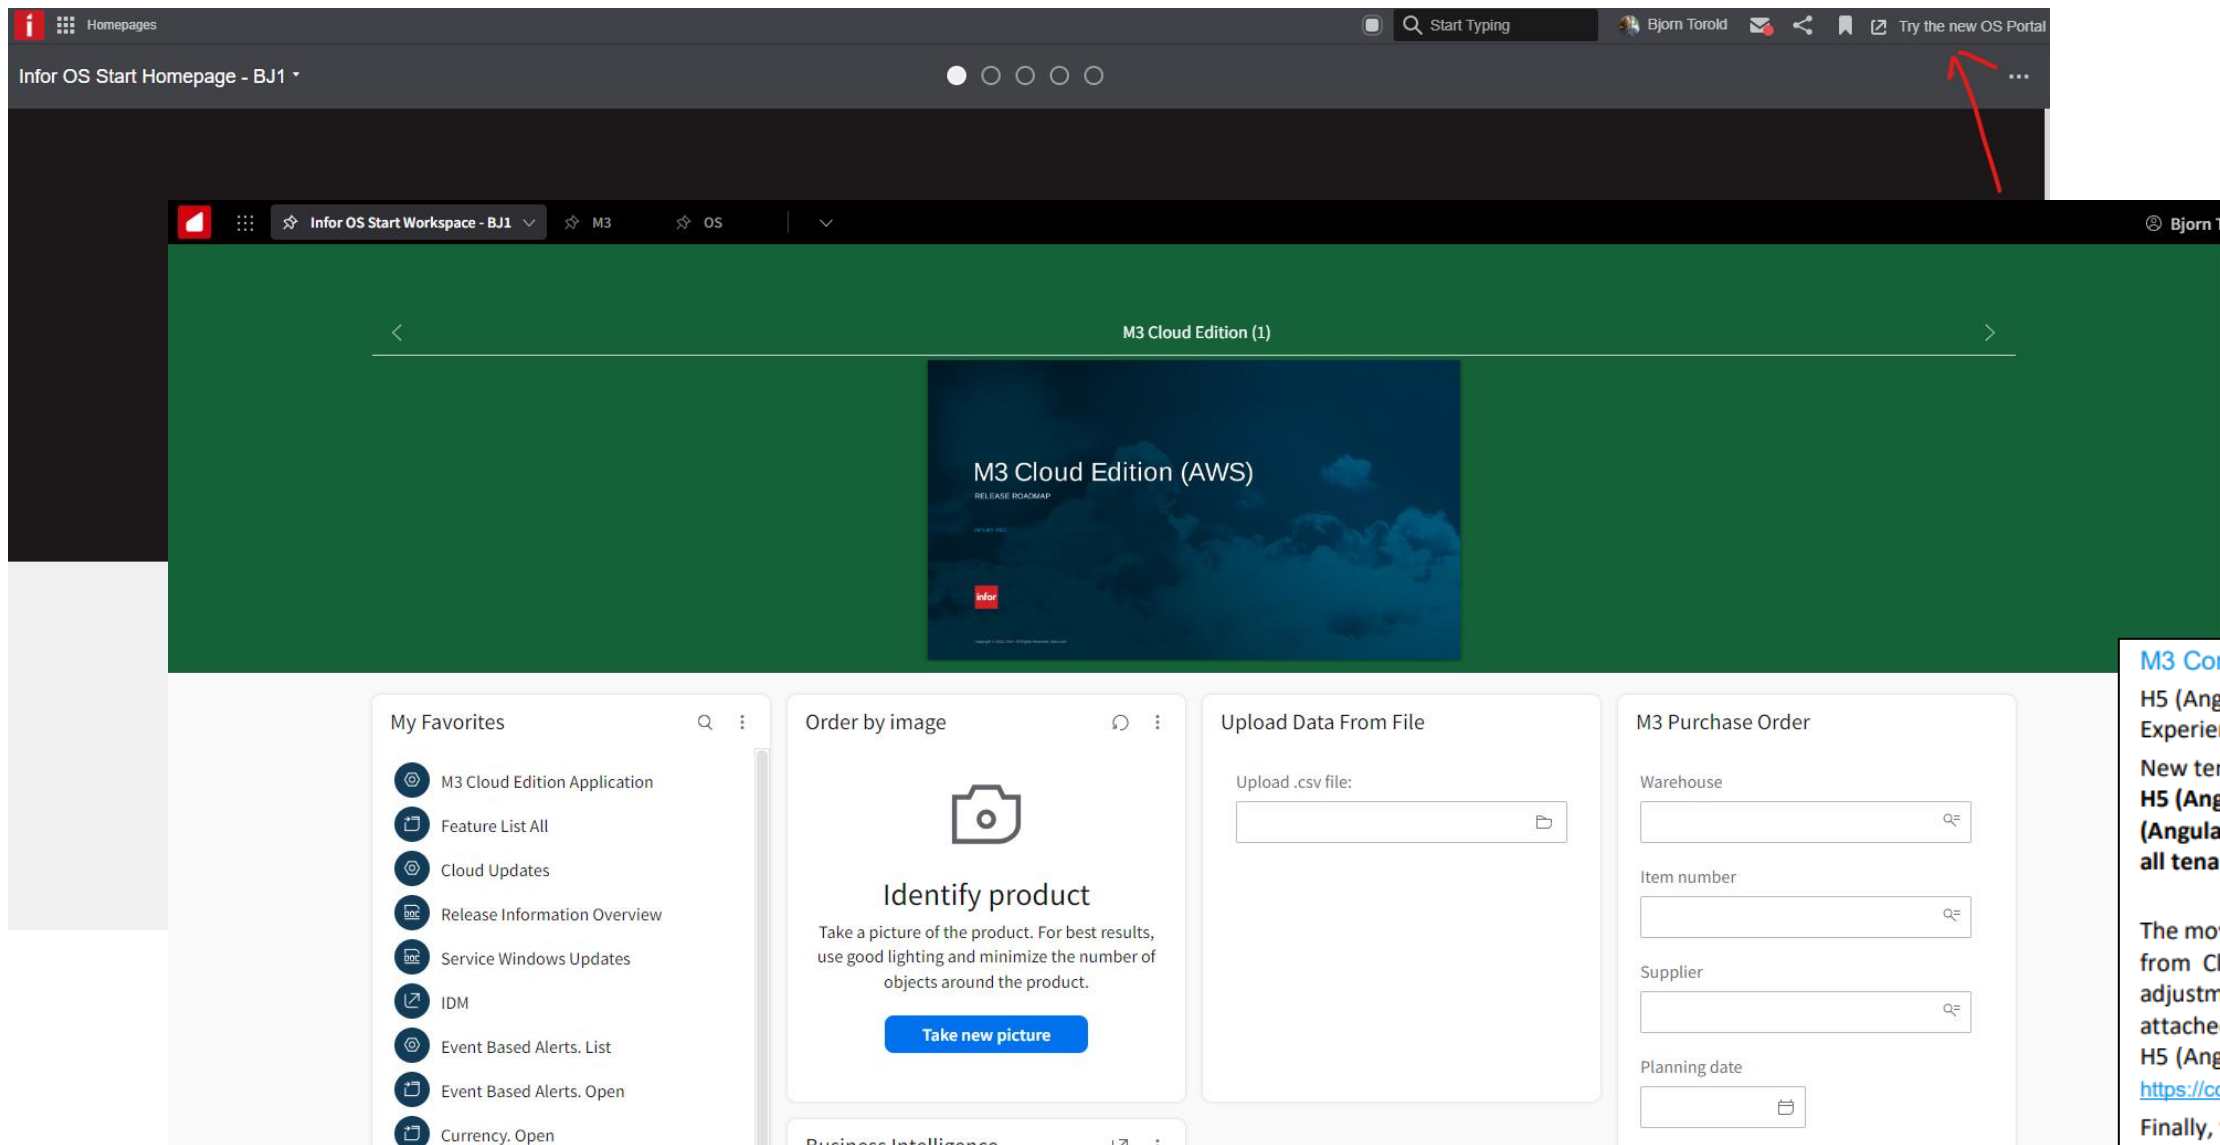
Homepages

Start Typing

Bjorn Torold

Try the new OS Portal

Infor OS Start Homepage - BJ1

Infor OS Start Workspace - BJ1

M3

OS

Bjorn T

M3 Cloud Edition (1)

M3 Cloud Edition (AWS)

RELEASE ROADMAP

infor

My Favorites

M3 Cloud Edition Application

Feature List All

Cloud Updates

Release Information Overview

Service Windows Updates

IDM

Event Based Alerts. List

Event Based Alerts. Open

Currency. Open

Order by image

Identify product

Take a picture of the product. For best results, use good lighting and minimize the number of objects around the product.

Take new picture

Business Intelligence

Upload Data From File

Upload .csv file:

M3 Purchase Order

Warehouse

Item number

Supplier

Planning date

M3 Co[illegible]

H5 (Ang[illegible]

Experie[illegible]

New te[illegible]

H5 (Ang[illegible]

(Angula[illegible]

all tena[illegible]

The mo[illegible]

from C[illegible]

adjustm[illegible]

attache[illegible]

H5 (Ang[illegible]

https://c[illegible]

Finally,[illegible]